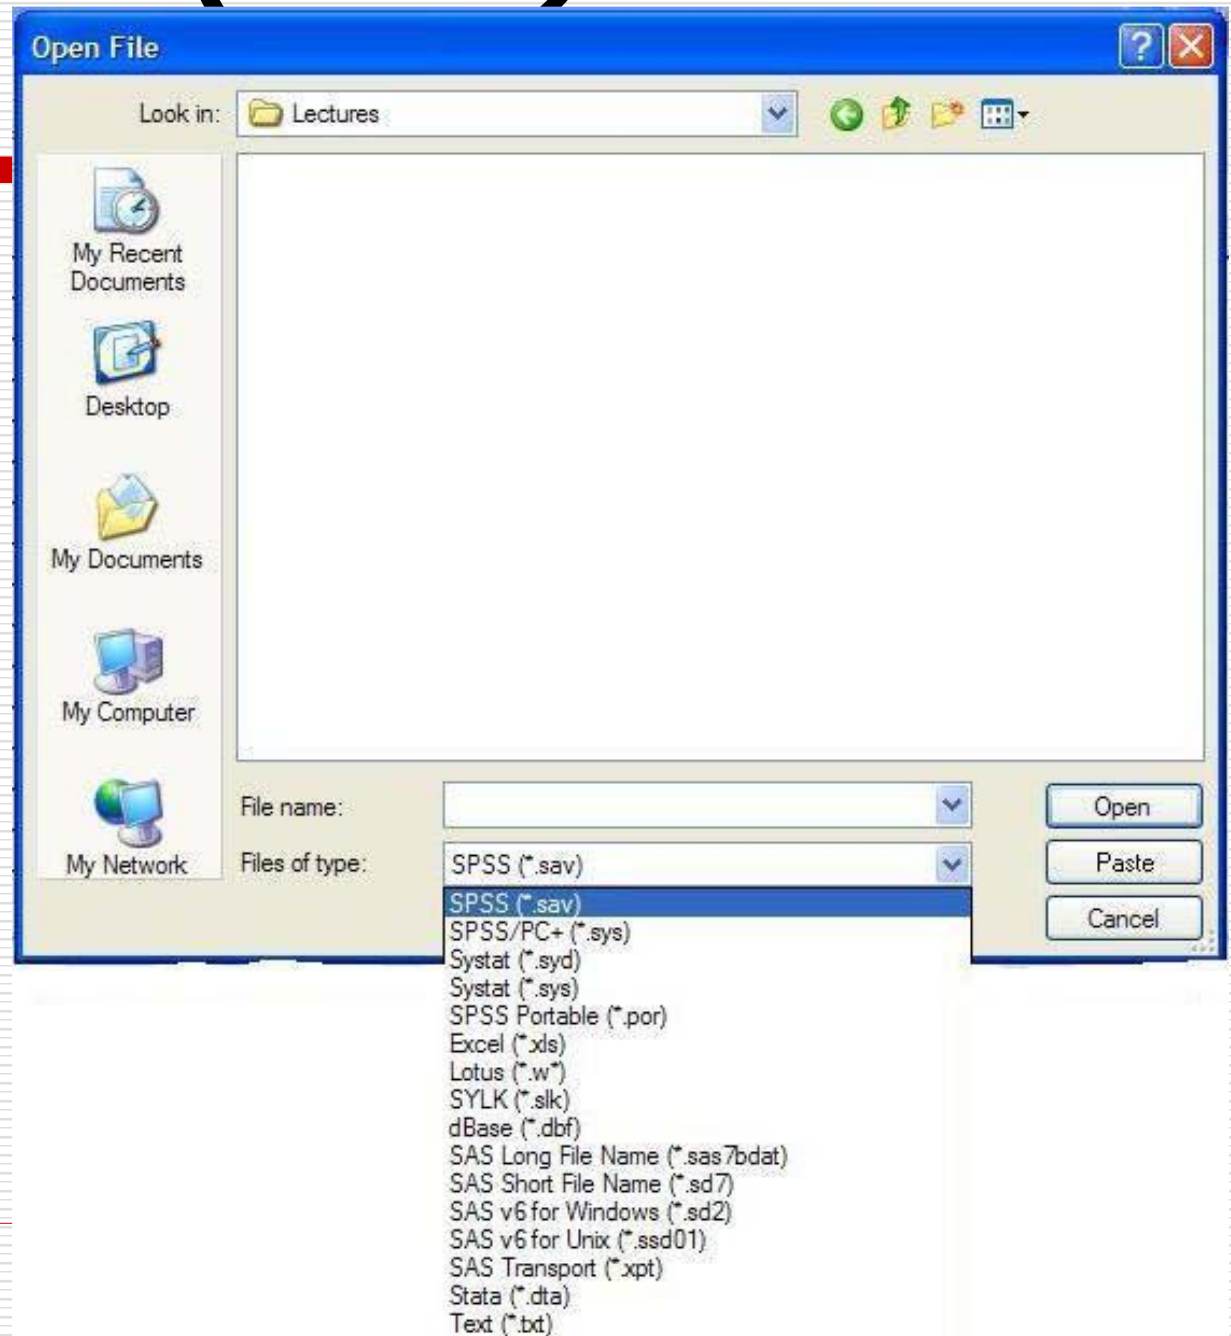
Open File

Look in: Lectures

My Recent Documents

Desktop

My Documents

My Computer

My Network

File name:

Files of type: SPSS (*.sav)

Open

Paste

Cancel

SPSS (*.sav)
SPSS/PC+ (*.sys)
Systat (*.syd)
Systat (*.sys)
SPSS Portable (*.por)
Excel (*.xls)
Lotus (*.w*)
SYLK (*.slk)
dBase (*.dbf)
SAS Long File Name (*.sas7bdat)
SAS Short File Name (*.sd7)
SAS v6 for Windows (*.sd2)
SAS v6 for Unix (*.ssd01)
SAS Transport (*.xpt)
Stata (*.dta)
Text (*.txt)